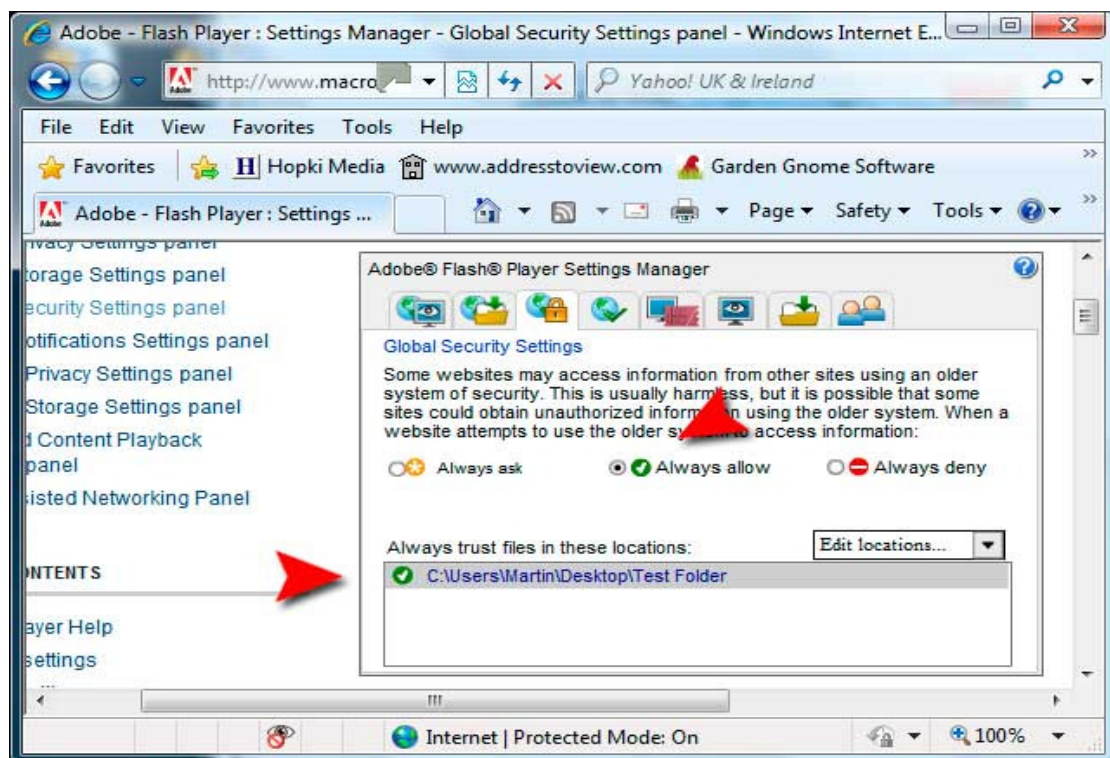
Adobe - Flash Player : Settings Manager - Global Security Settings panel - Windows Internet E...

http://www.macro

Yahoo! UK & Ireland

File Edit View Favorites Tools Help

Favorites | H Hopki Media www.addresstoview.com Garden Gnome Software

Adobe - Flash Player : Settings ...

Page ▾ Safety ▾ Tools ▾

rivacy Settings panel
torage Settings panel
ecurity Settings panel
otifications Settings panel
Privacy Settings panel
Storage Settings panel
d Content Playback panel
sisted Networking Panel

NTENTS

ayer Help
settings

Adobe® Flash® Player Settings Manager

Global Security Settings

Some websites may access information from other sites using an older system of security. This is usually harm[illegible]ss, but it is possible that some sites could obtain unauthorized inform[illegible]n using the older system. When a website attempts to use the older sy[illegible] to access information:

Always ask Always allow Always deny

Always trust files in these locations:

Edit locations...

C:\Users\Martin\Desktop\Test Folder

Internet | Protected Mode: On

100%